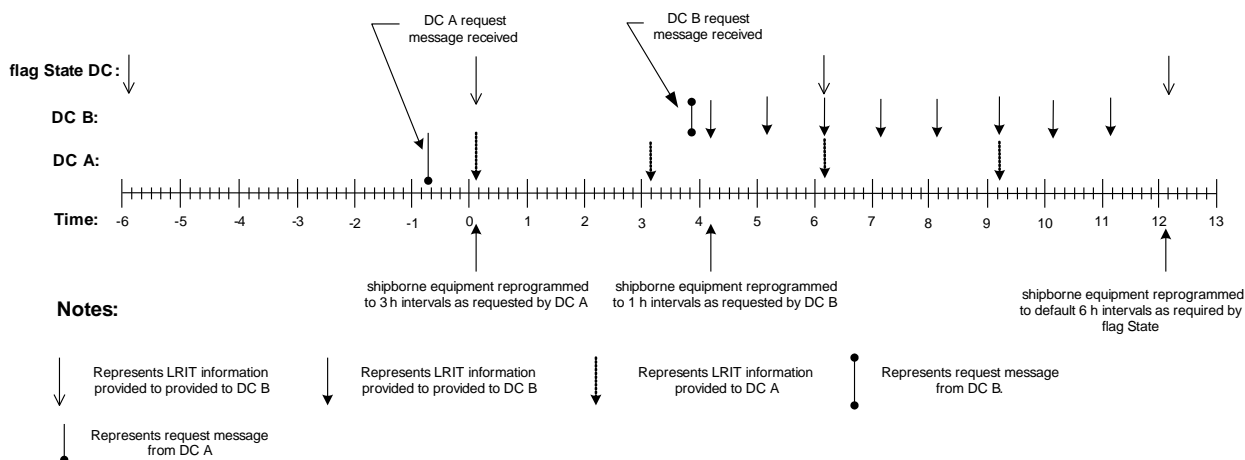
DC A request message received

DC B request message received

flag State DC:

DC B:

DC A:

Time: -6 -5 -4 -3 -2 -1 0 1 2 3 4 5 6 7 8 9 10 11 12 13

shipborne equipment reprogrammed to 3 h intervals as requested by DC A

shipborne equipment reprogrammed to 1 h intervals as requested by DC B

shipborne equipment reprogrammed to default 6 h intervals as required by flag State

Notes:

Represents LRIT information provided to provided to DC B

Represents LRIT information provided to provided to DC B

Represents LRIT information provided to DC A

Represents request message from DC B.

Represents request message from DC A